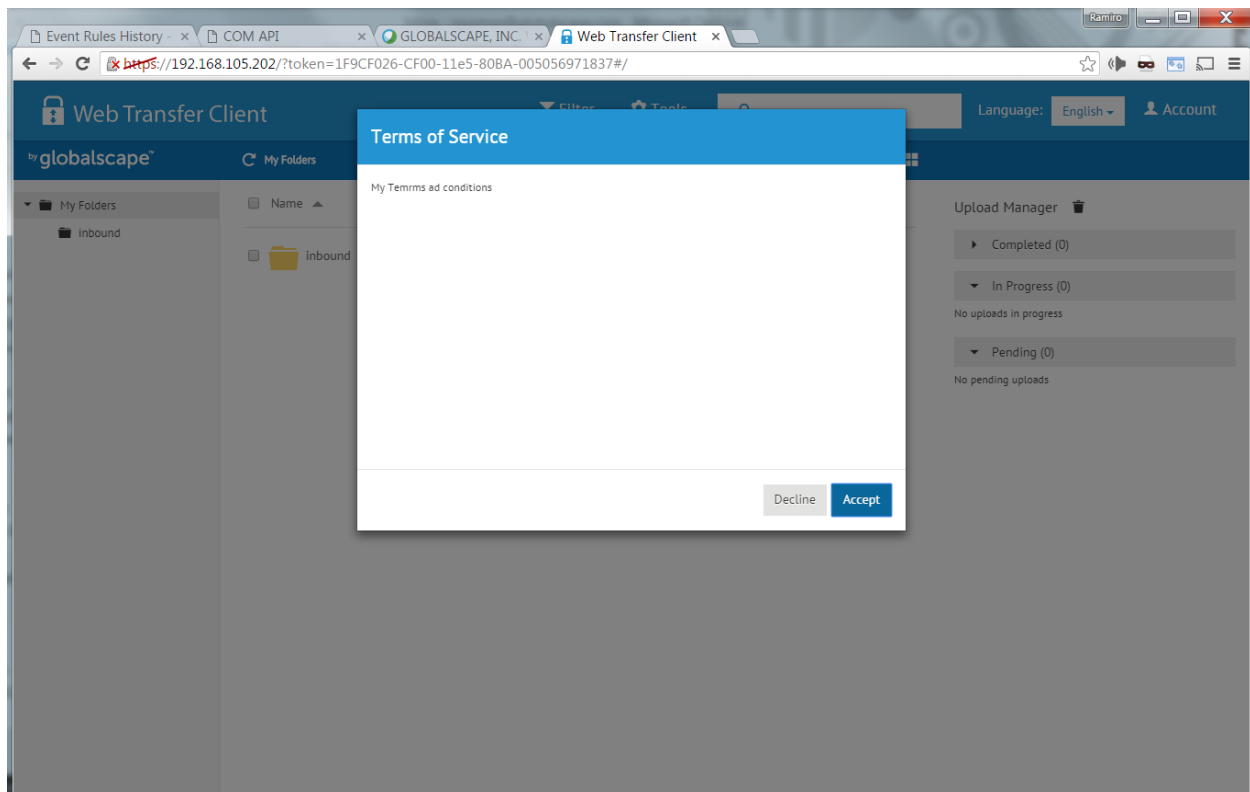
Event Rules History - ×
COM API ×
GLOBALSCAPE, INC. ×
Web Transfer Client ×
Ramiro

https://192.168.105.202/?token=1F9CF026-CF00-11e5-80BA-005056971837#/

Web Transfer Client
by globalscape
Filter
Tools
Language: English
Account

My Folders

My Folders
inbound

Name
inbound

Terms of Service

My Temrms ad conditions

Decline
Accept

Upload Manager
Completed (0)
In Progress (0)
No uploads in progress
Pending (0)
No pending uploads